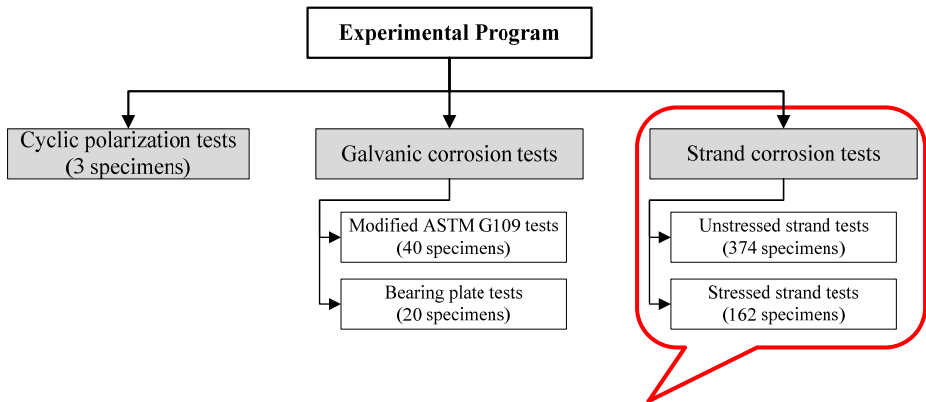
Experimental Program

Cyclic polarization tests
(3 specimens)

Galvanic corrosion tests

Modified ASTM G109 tests
(40 specimens)

Bearing plate tests
(20 specimens)

Strand corrosion tests

Unstressed strand tests
(374 specimens)

Stressed strand tests
(162 specimens)